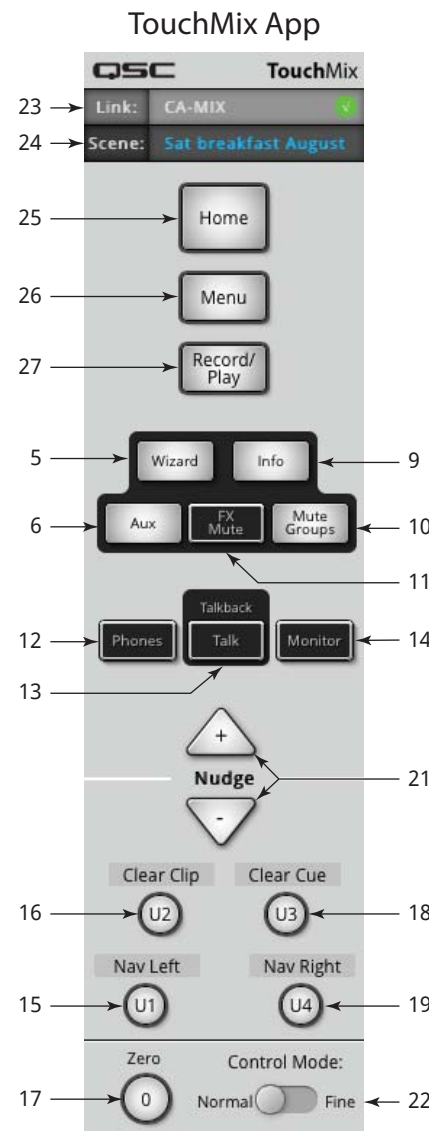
TouchMix App

QSC TouchMix

23 Link: CA-MIX

24 Scene: Sat breakfast August

25 Home

26 Menu

27 Record/ Play

5 Wizard

Info 9

6 Aux

FX Mute

Mute Groups 10

11

Talkback

12 Phones

Talk

Monitor 14

13

+

Nudge

-

21

Clear Clip

Clear Cue

16 U2

U3 18

Nav Left

Nav Right

15 U1

U4 19

Zero

Control Mode:

17 0

Normal

Fine 22